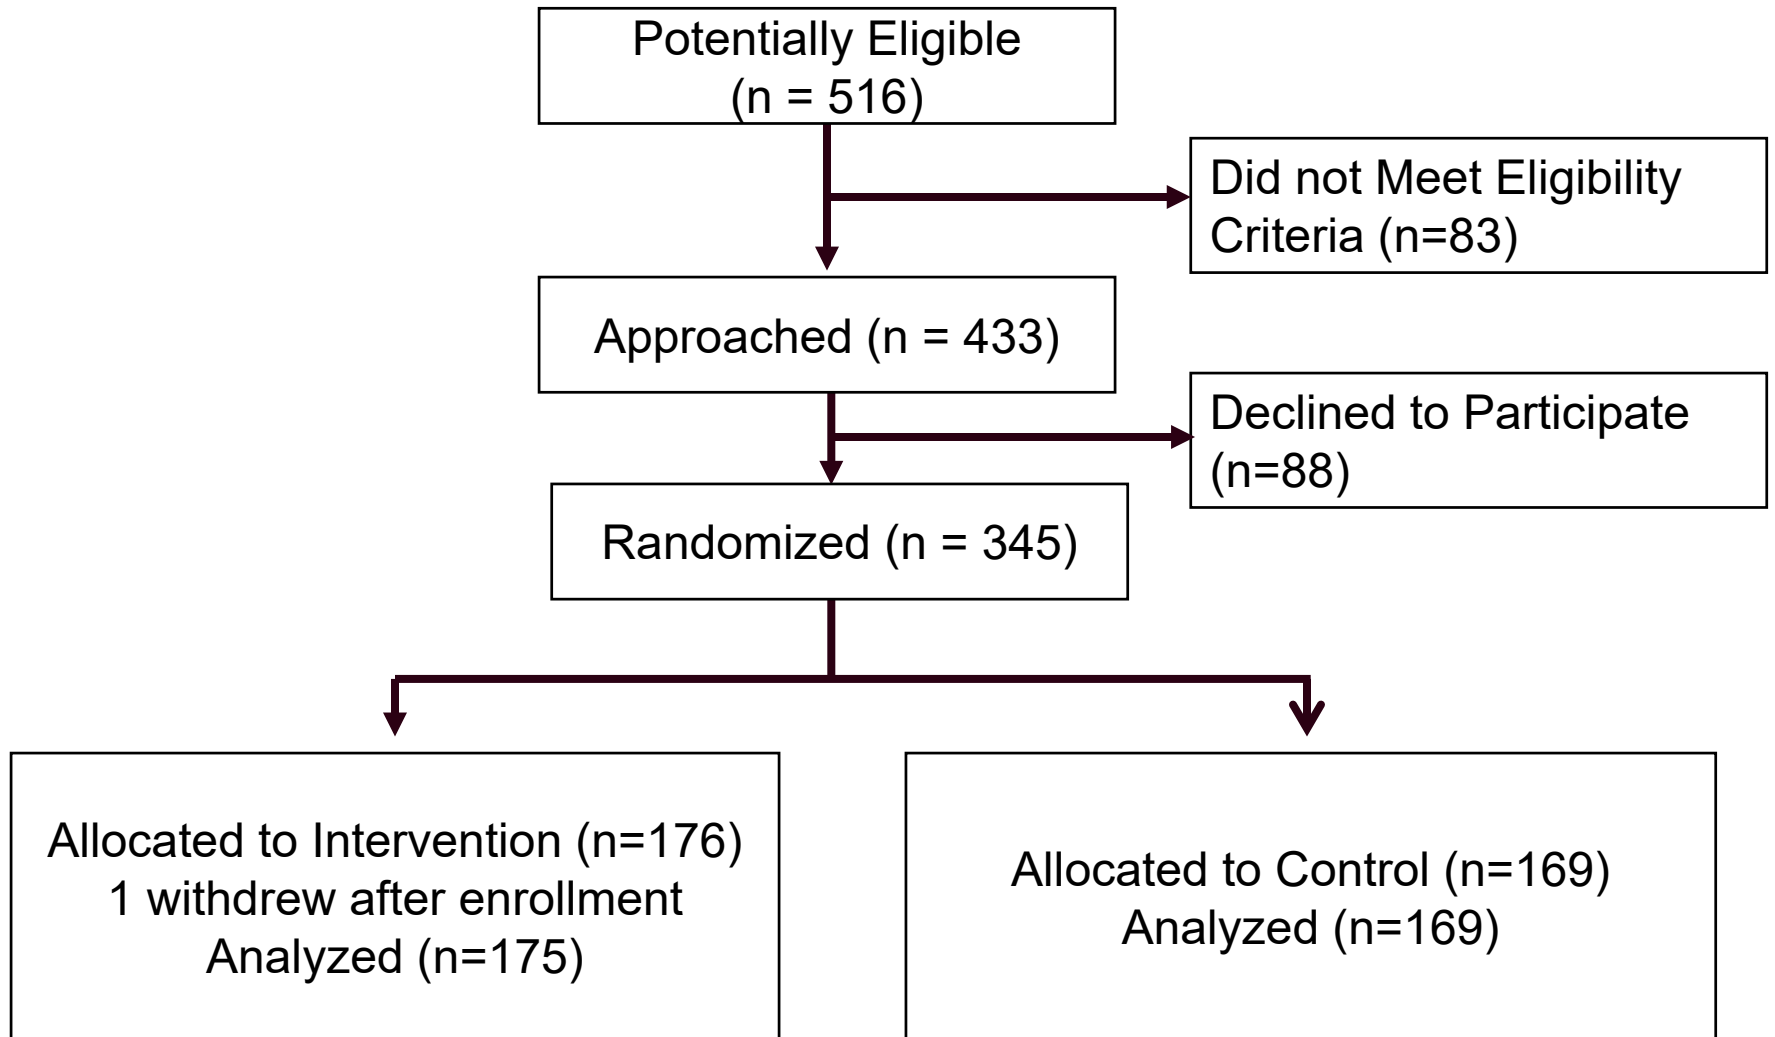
Potentially Eligible
(n = 516)

Did not Meet Eligibility Criteria (n=83)

Approached (n = 433)

Declined to Participate (n=88)

Randomized (n = 345)

Allocated to Intervention (n=176)
1 withdrew after enrollment
Analyzed (n=175)

Allocated to Control (n=169)
Analyzed (n=169)